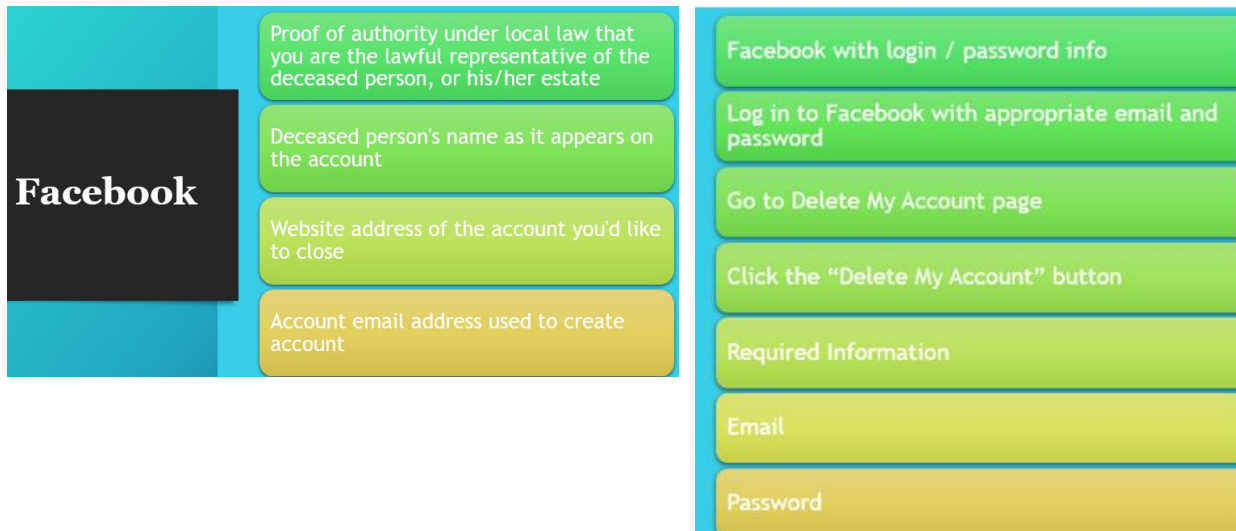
Facebook

Proof of authority under local law that you are the lawful representative of the deceased person, or his/her estate

Deceased person's name as it appears on the account

Website address of the account you'd like to close

Account email address used to create account

Facebook with login / password info

Log in to Facebook with appropriate email and password

Go to Delete My Account page

Click the "Delete My Account" button

Required Information

Email

Password